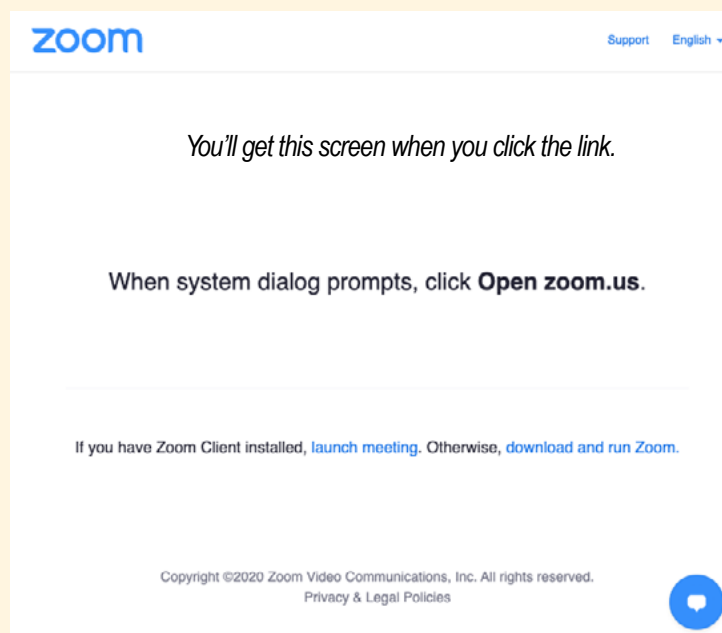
zoom

Support English

You'll get this screen when you click the link.

When system dialog prompts, click **Open zoom.us**.

If you have Zoom Client installed, launch meeting. Otherwise, download and run Zoom.

Copyright ©2020 Zoom Video Communications, Inc. All rights reserved.
Privacy & Legal Policies